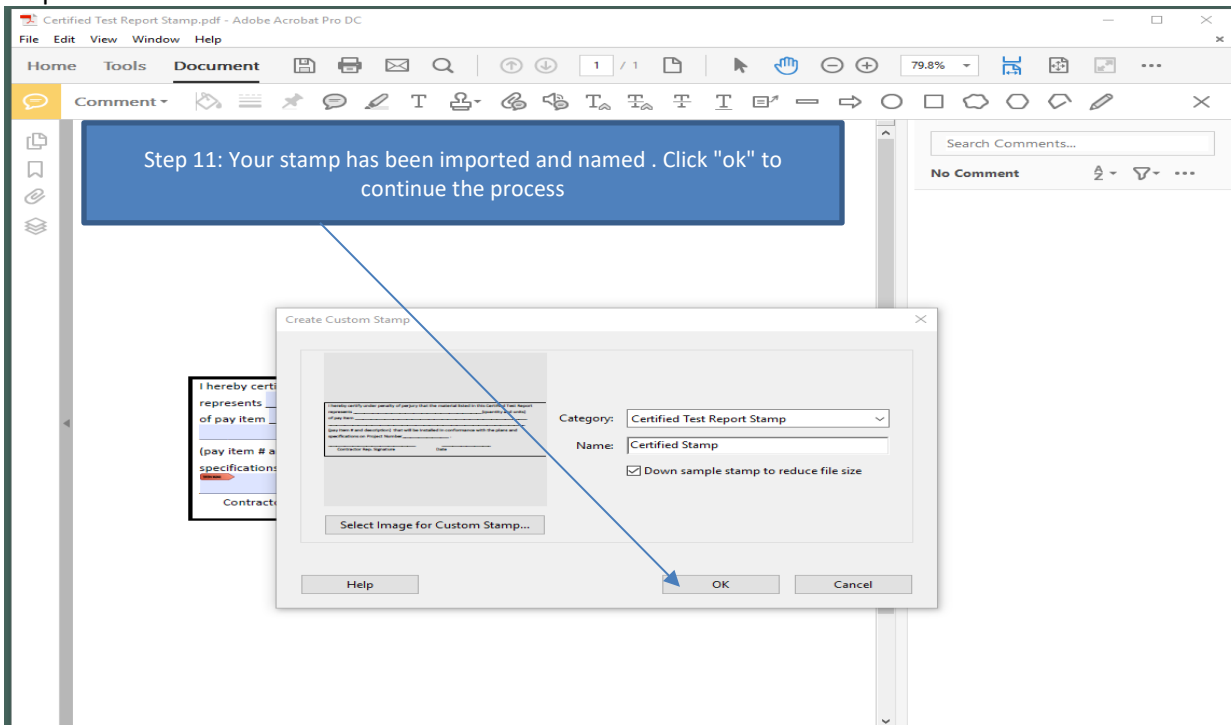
Certified Test Report Stamp.pdf - Adobe Acrobat Pro DC

File Edit View Window Help

Home Tools Document

1 / 1

79.8%

Comment

Step 11: Your stamp has been imported and named . Click "ok" to continue the process

Search Comments...

No Comment

Create Custom Stamp

I hereby certify under penalty of perjury that the material listed in this Certified Test Report represents ______ (quantity and units) of pay item ______ (pay item # and description) that will be installed in conformance with the plans and specifications on Project Number ______.

Contractor Rep. Signature Date

Category: Certified Test Report Stamp

Name: Certified Stamp

Down sample stamp to reduce file size

Select Image for Custom Stamp...

Help

OK

Cancel

I hereby certi

represents

of pay item

(pay item # a

specifications

Contracto